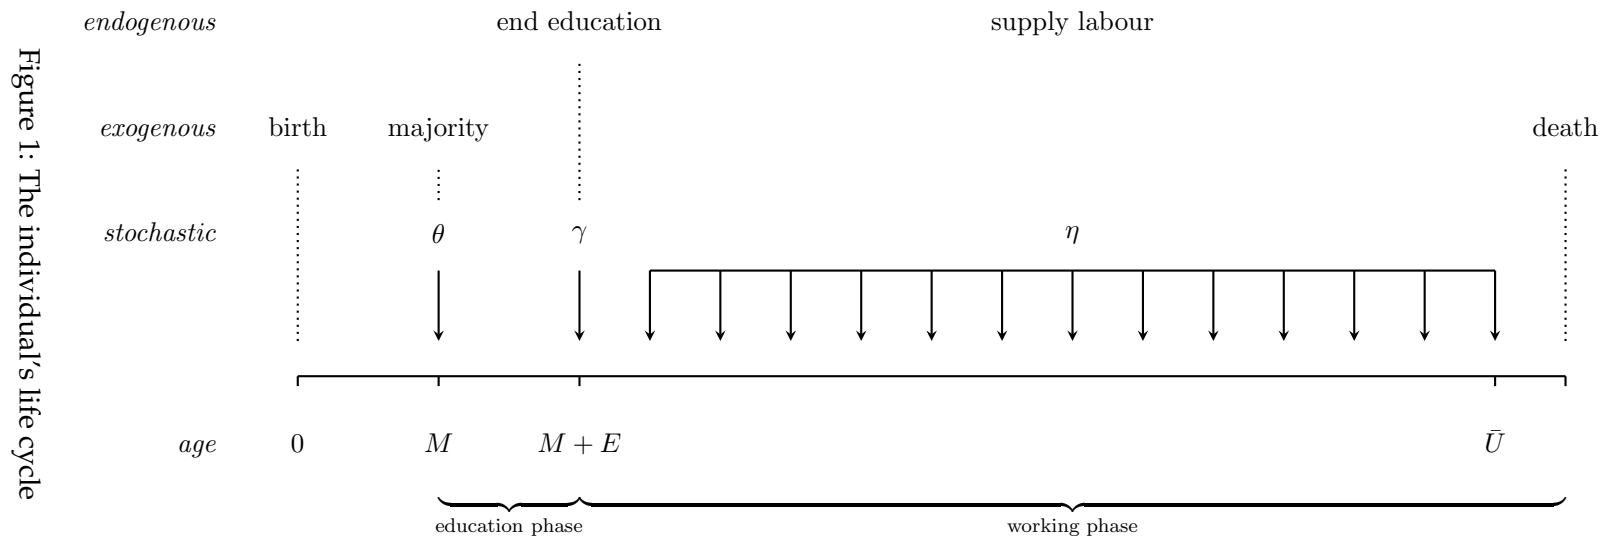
Figure 1: The individual's life cycle

endogenous | end education | supply labour

exogenous | birth | majority | death

stochastic | $\theta$ | $\gamma$ | $\eta$

age | 0 | $M$ | $M+E$ | $\bar{U}$

education phase

working phase